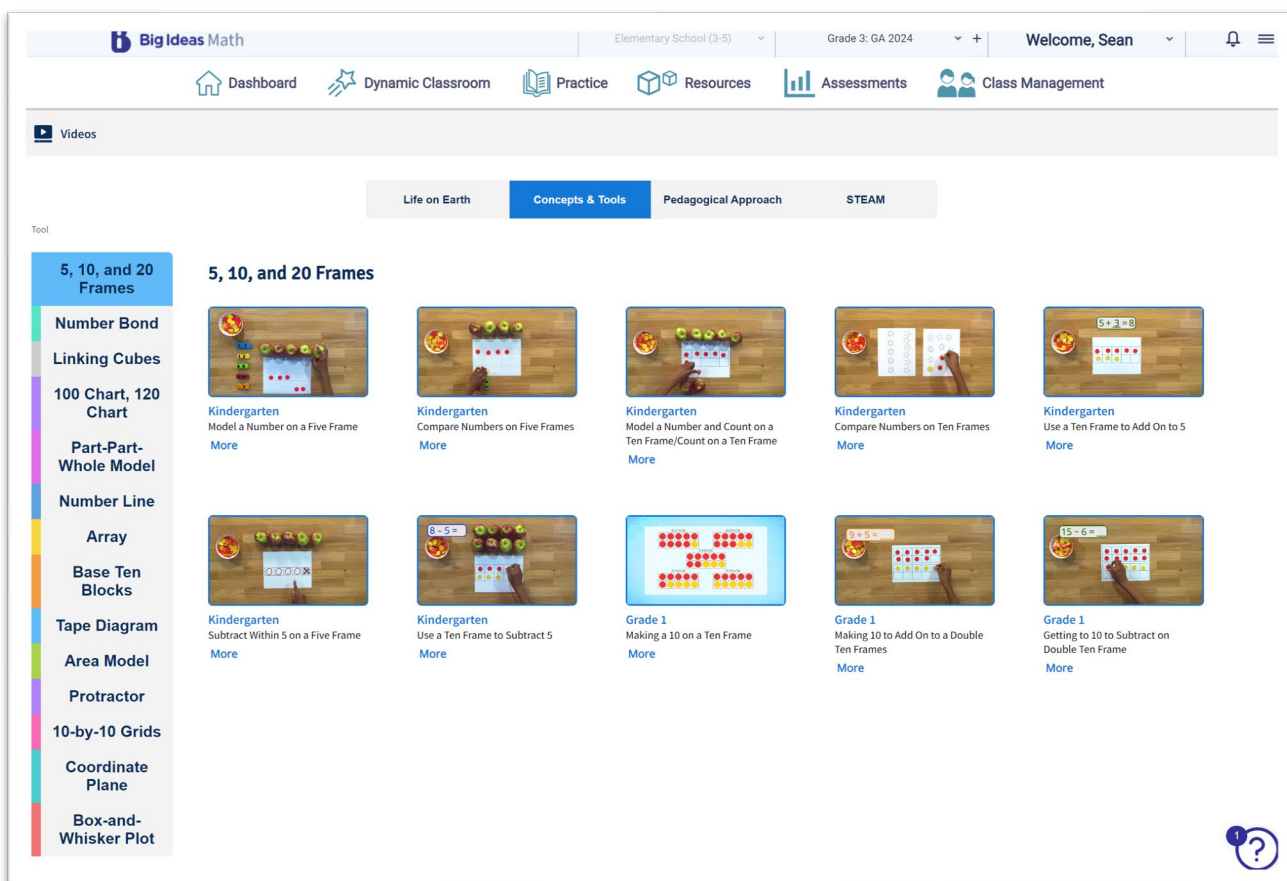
Big Ideas Math
Elementary School (3-5)
Grade 3: GA 2024
+
Welcome, Sean

Dashboard
Dynamic Classroom
Practice
Resources
Assessments
Class Management

Videos

Life on Earth
Concepts & Tools
Pedagogical Approach
STEAM

Tool

5, 10, and 20 Frames
Number Bond
Linking Cubes
100 Chart, 120 Chart
Part-Part-Whole Model
Number Line
Array
Base Ten Blocks
Tape Diagram
Area Model
Protractor
10-by-10 Grids
Coordinate Plane
Box-and-Whisker Plot

5, 10, and 20 Frames

Kindergarten
Model a Number on a Five Frame
More

Kindergarten
Compare Numbers on Five Frames
More

Kindergarten
Model a Number and Count on a Ten Frame/Count on a Ten Frame
More

Kindergarten
Compare Numbers on Ten Frames
More

$5 + 3 = 8$
Kindergarten
Use a Ten Frame to Add On to 5
More

Kindergarten
Subtract Within 5 on a Five Frame
More

$8 - 5 =$
Kindergarten
Use a Ten Frame to Subtract 5
More

Grade 1
Making a 10 on a Ten Frame
More

$9 + 5 =$
Grade 1
Making 10 to Add On to a Double Ten Frames
More

$15 - 6 =$
Grade 1
Getting to 10 to Subtract on Double Ten Frame
More

1